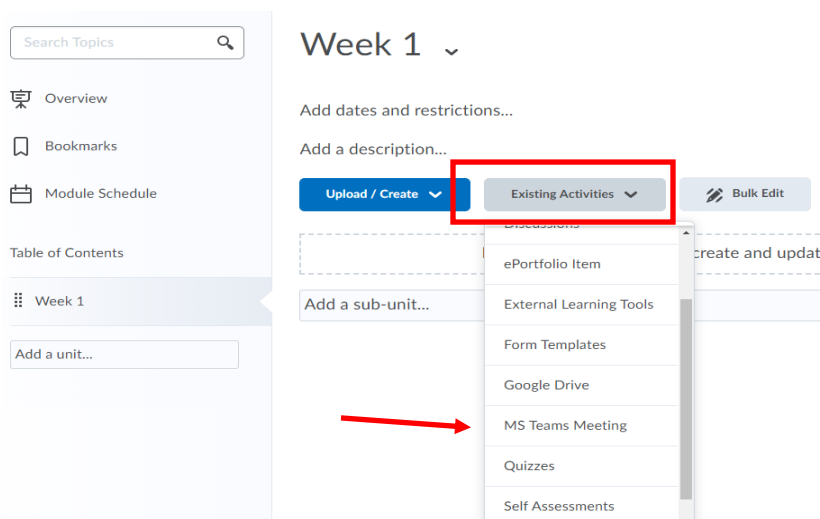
Search Topics

Overview

Bookmarks

Module Schedule

Table of Contents

Week 1

Add a unit...

Week 1

Add dates and restrictions...

Add a description...

Upload / Create

Existing Activities

Bulk Edit

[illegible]

create and updat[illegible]

Add a sub-unit...

ePortfolio Item

External Learning Tools

Form Templates

Google Drive

MS Teams Meeting

Quizzes

Self Assessments